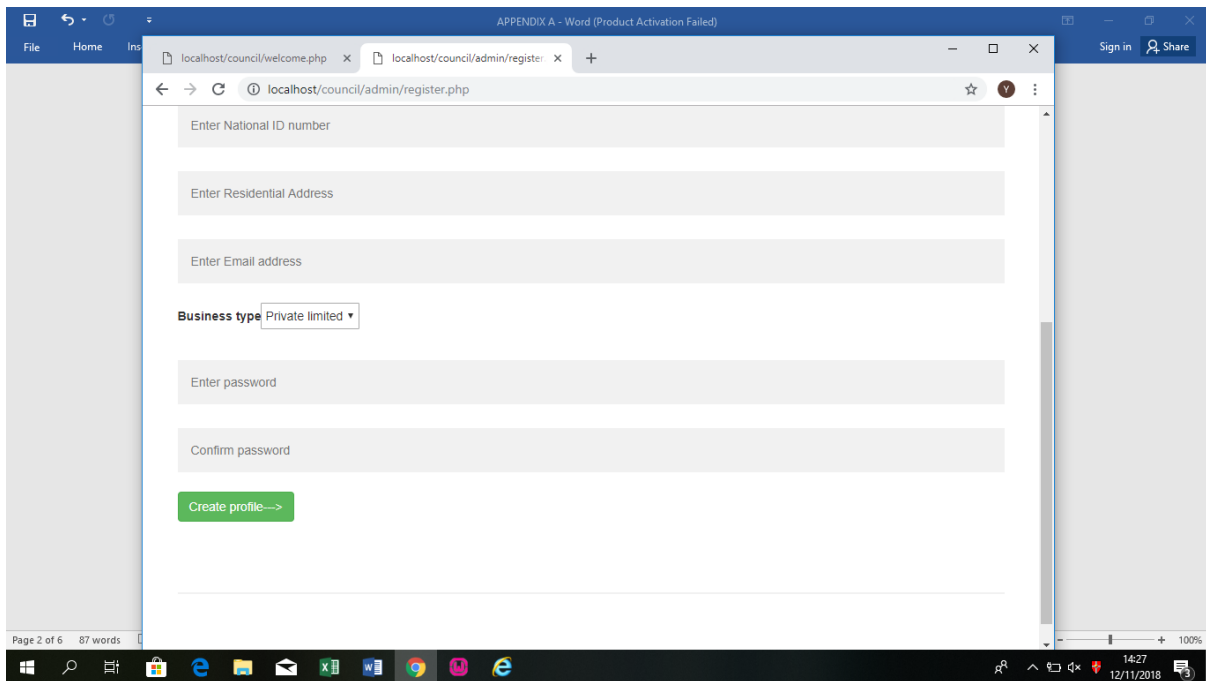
APPENDIX A - Word (Product Activation Failed)

File Home Ins

Sign in Share

localhost/council/welcome.php ×

localhost/council/admin/register ×

+

localhost/council/admin/register.php

Y

Enter National ID number

Enter Residential Address

Enter Email address

Business type Private limited ▾

Enter password

Confirm password

Create profile--->

Page 2 of 6 87 words

100%

14:27
12/11/2018